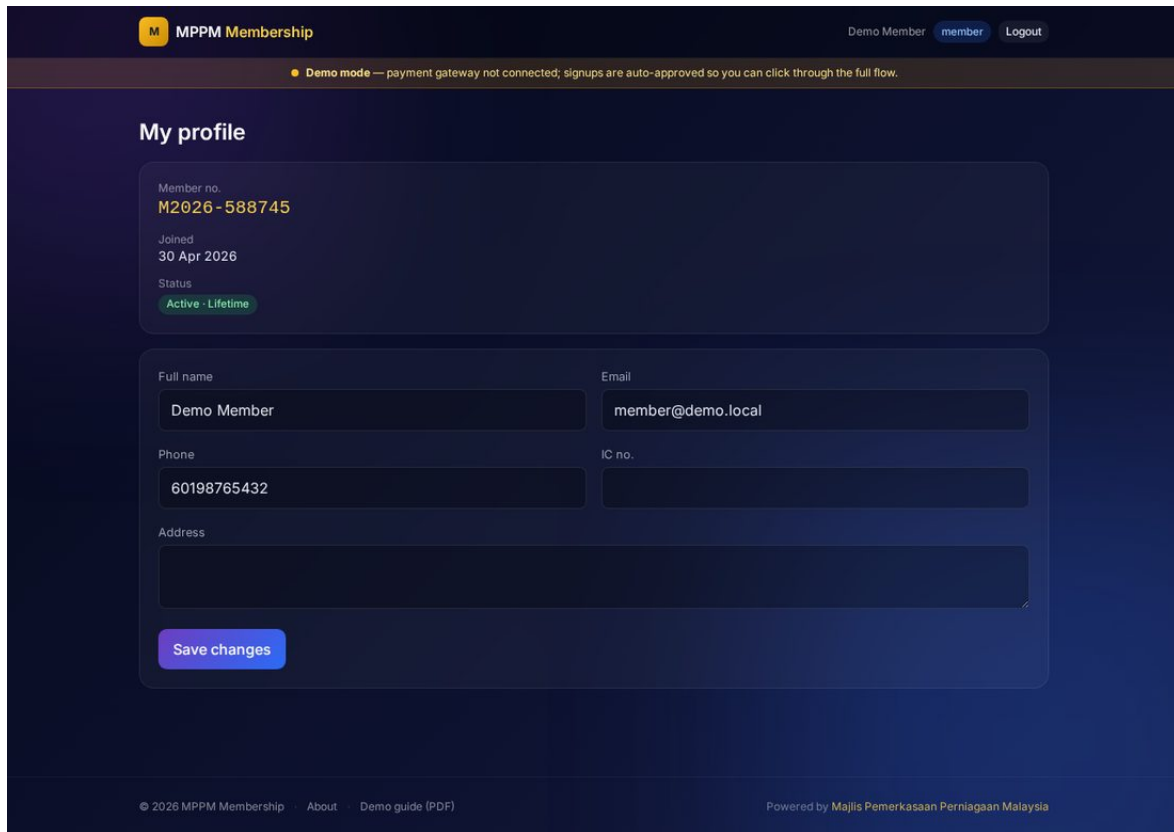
M MPPM Membership

Demo Member member Logout

Demo mode — payment gateway not connected; signups are auto-approved so you can click through the full flow.

My profile

Member no.
M2026-588745

Joined
30 Apr 2026

Status
Active · Lifetime

Full name
Demo Member

Email
member@demo.local

Phone
60198765432

IC no.

Address

Save changes

© 2026 MPPM Membership · About · Demo guide (PDF)

Powered by Majlis Pemerkasaan Perniagaan Malaysia